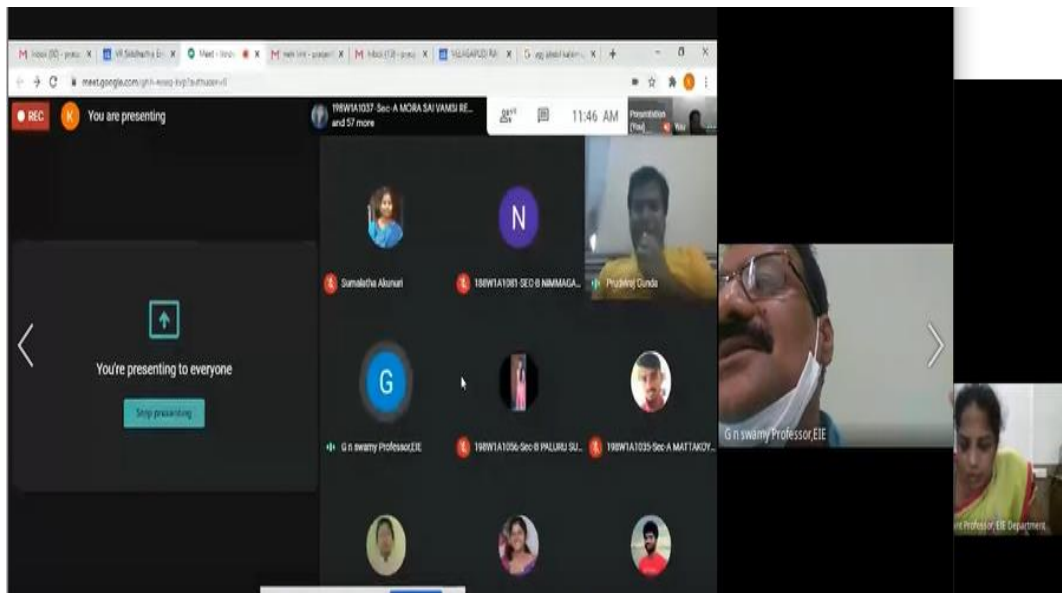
M Inbox (50) - prasa × | VR Siddhartha En × | Meet - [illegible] × | M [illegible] × | M Inbox (13) - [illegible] × | SILLAGAPUDI RA × | G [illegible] × | +

meet.google.com/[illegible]

REC

K You are presenting

198W1A1037-Sec-A MORA SAI VAMSI RE... and 57 more

11:46 AM

Presentation (You)

You

You're presenting to everyone

Stop presenting

Sumalatha Akunuri

N

188W1A1081-SEC-B NIMMAGA...

Prudhviraj Gunda

G

G n swamy Professor,EIE

198W1A1056-Sec-B PALURU SU...

198W1A1035-Sec-A MATTAKOY...

G n swamy Professor,EIE

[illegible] Professor, EIE Department